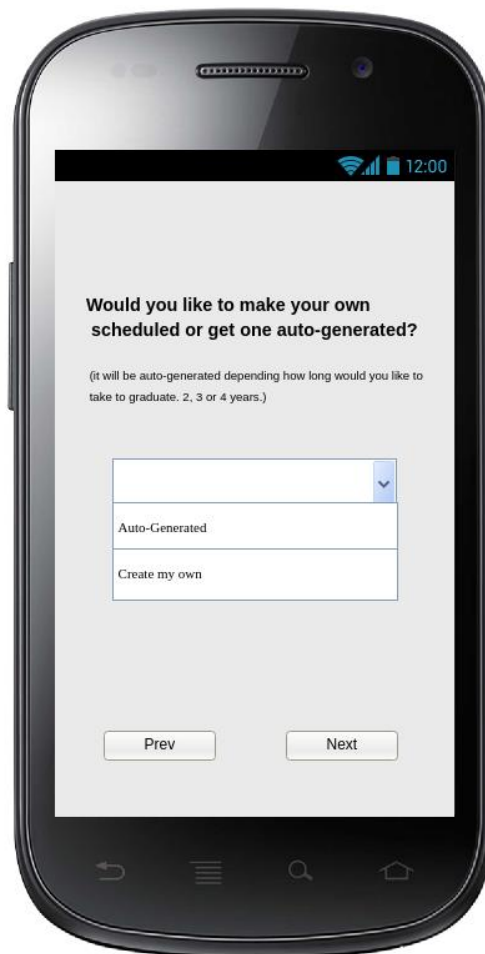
12:00

Would you like to make your own scheduled or get one auto-generated?

(it will be auto-generated depending how long would you like to take to graduate. 2, 3 or 4 years.)

Auto-Generated

Create my own

Prev

Next